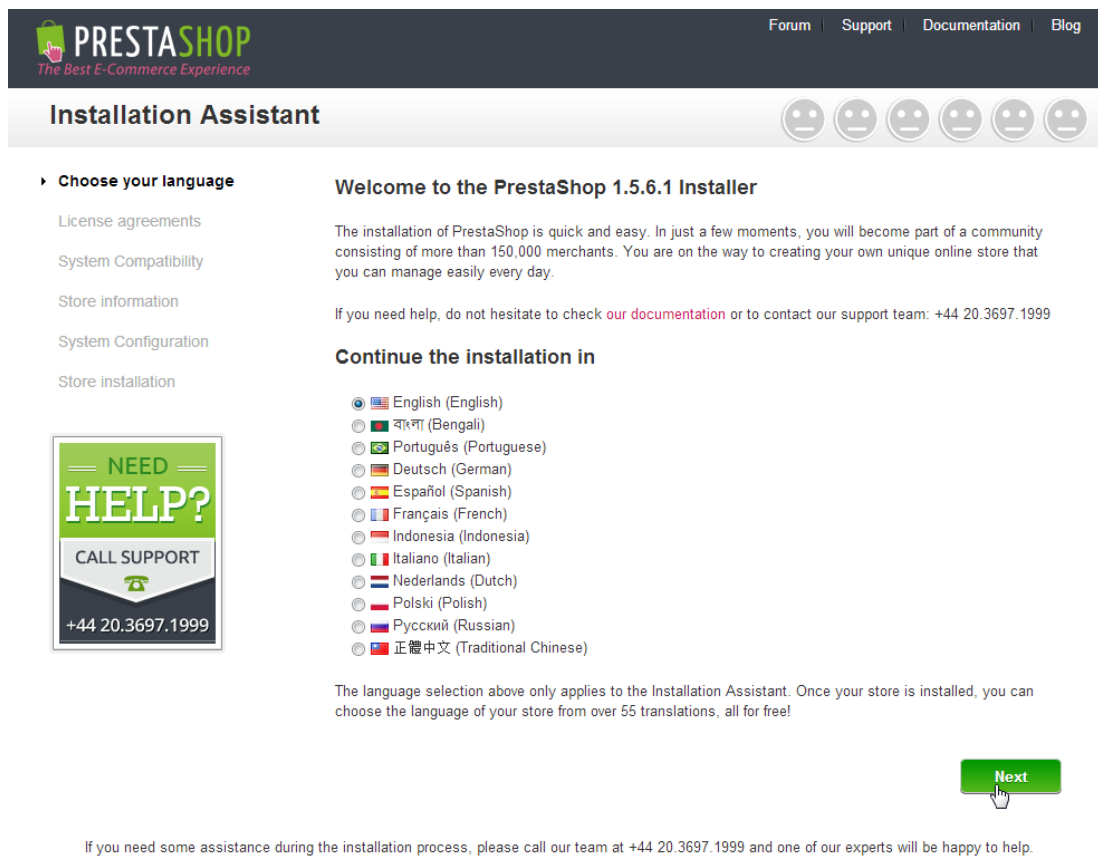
PRESTASHOP
The Best E-Commerce Experience

Forum | Support | Documentation | Blog

Installation Assistant

Choose your language
License agreements
System Compatibility
Store information
System Configuration
Store installation

NEED
HELP?
CALL SUPPORT
+44 20.3697.1999

Welcome to the PrestaShop 1.5.6.1 Installer

The installation of PrestaShop is quick and easy. In just a few moments, you will become part of a community consisting of more than 150,000 merchants. You are on the way to creating your own unique online store that you can manage easily every day.

If you need help, do not hesitate to check our documentation or to contact our support team: +44 20.3697.1999

Continue the installation in

English (English)
বাংলা (Bengali)
Português (Portuguese)
Deutsch (German)
Español (Spanish)
Français (French)
Indonesia (Indonesia)
Italiano (Italian)
Nederlands (Dutch)
Polski (Polish)
Русский (Russian)
正體中文 (Traditional Chinese)

The language selection above only applies to the Installation Assistant. Once your store is installed, you can choose the language of your store from over 55 translations, all for free!

Next

If you need some assistance during the installation process, please call our team at +44 20.3697.1999 and one of our experts will be happy to help.